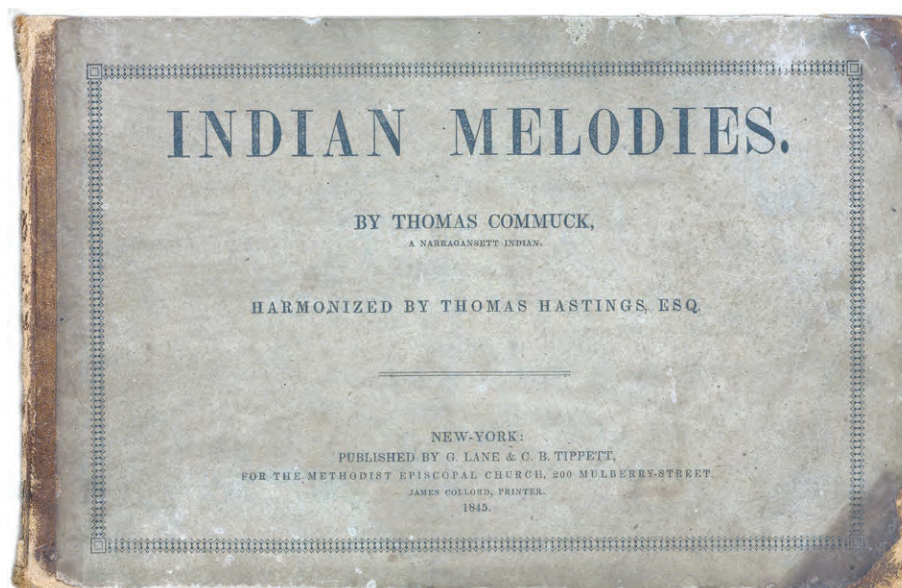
INDIAN MELODIES.

BY THOMAS COMMUCK,
A NARRAGANSETT INDIAN.

HARMONIZED BY THOMAS HASTINGS, ESQ.

NEW-YORK:
PUBLISHED BY G. LANE & C. B. TIPPETT,
FOR THE METHODIST EPISCOPAL CHURCH, 200 MULBERRY-STREET.
JAMES COLLORD, PRINTER.
1845.